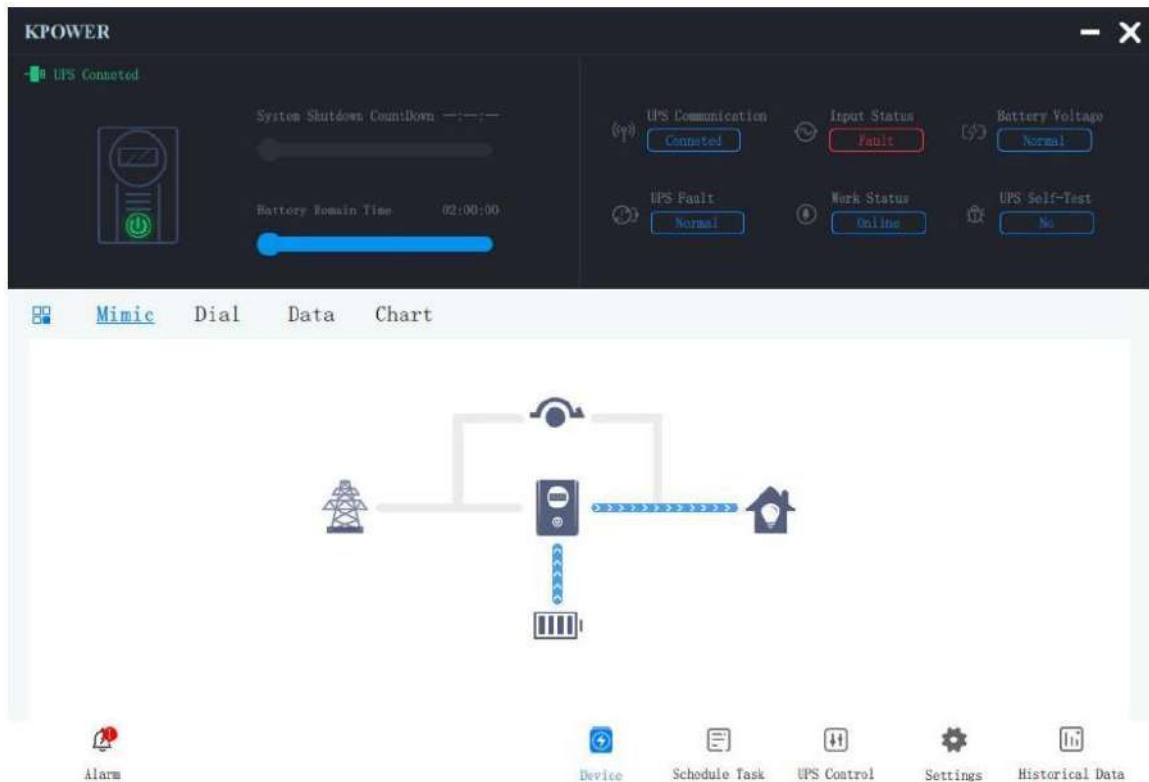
KPOWER

UPS Conneted

System Shutdown CountDown --:--:--

Battery Remain Time 02:00:00

UPS Communication
Conneted

Input Status
Fault

Battery Voltage
Normal

UPS Fault
Normal

Work Status
Online

UPS Self-Test
No

Mimic Dial Data Chart

Alarm

Device

Schedule Task

UPS Control

Settings

Historical Data